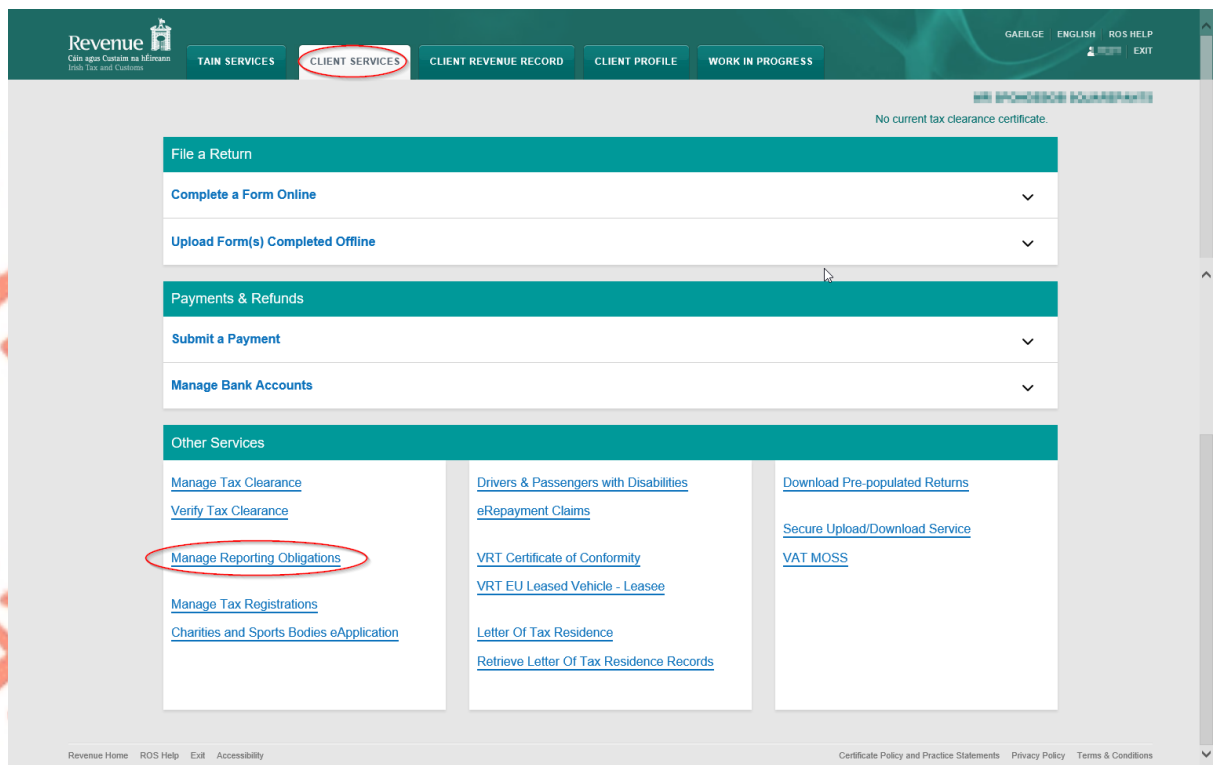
Revenue
Cáin agus Custaim na hÉireann
Irish Tax and Customs

TAIN SERVICES | CLIENT SERVICES | CLIENT REVENUE RECORD | CLIENT PROFILE | WORK IN PROGRESS

GAEILGE | ENGLISH | ROS HELP
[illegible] | EXIT

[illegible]
No current tax clearance certificate.

File a Return

Complete a Form Online

Upload Form(s) Completed Offline

Payments & Refunds

Submit a Payment

Manage Bank Accounts

Other Services

Manage Tax Clearance
Verify Tax Clearance

Manage Reporting Obligations

Manage Tax Registrations
Charities and Sports Bodies eApplication

Drivers & Passengers with Disabilities
eRepayment Claims

VRT Certificate of Conformity
VRT EU Leased Vehicle - Leasee

Letter Of Tax Residence
Retrieve Letter Of Tax Residence Records

Download Pre-populated Returns

Secure Upload/Download Service
VAT MOSS

Revenue Home ROS Help Exit Accessibility

Certificate Policy and Practice Statements Privacy Policy Terms & Conditions